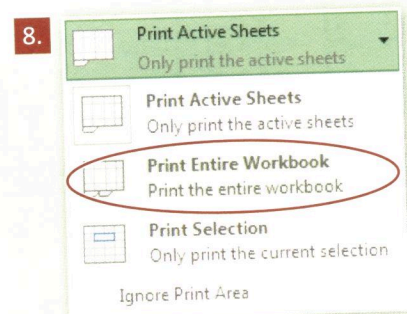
8.

Print Active Sheets
Only print the active sheets

Print Active Sheets
Only print the active sheets

Print Entire Workbook
Print the entire workbook

Print Selection
Only print the current selection

Ignore Print Area